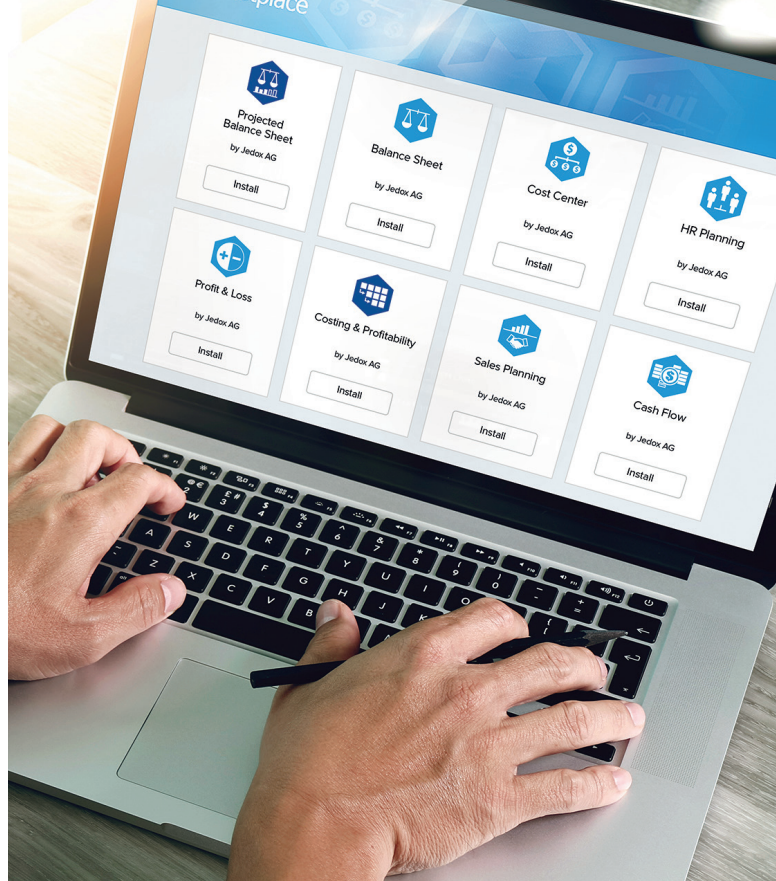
place

Projected Balance Sheet
by Jedox AG
Install

Balance Sheet
by Jedox AG
Install

Cost Center
by Jedox AG
Install

HR Planning
by Jedox AG
Install

Profit & Loss
by Jedox AG
Install

Costing & Profitability
by Jedox AG
Install

Sales Planning
by Jedox AG
Install

Cash Flow
by Jedox AG
Install